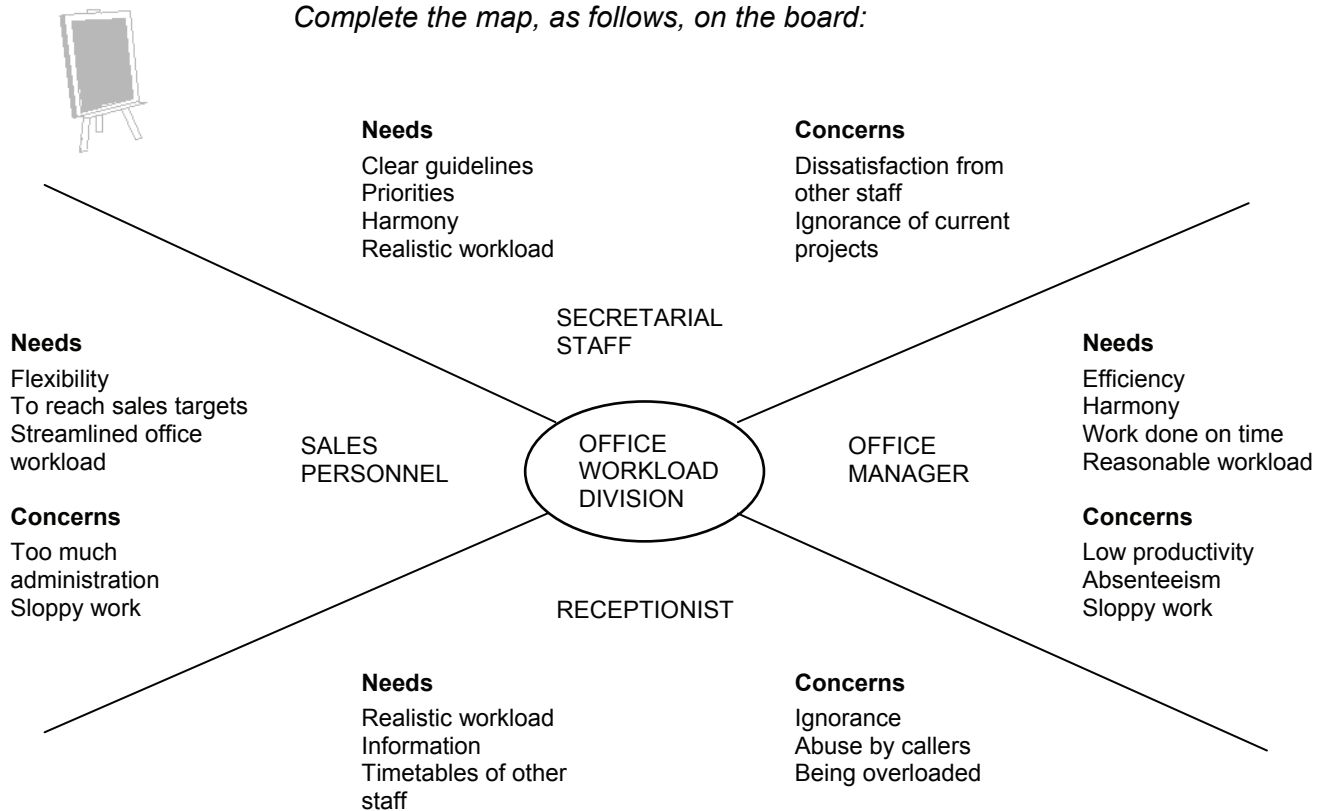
Complete the map, as follows, on the board:

**Needs**
Clear guidelines
Priorities
Harmony
Realistic workload

**Concerns**
Dissatisfaction from other staff
Ignorance of current projects

SECRETARIAL STAFF

**Needs**
Flexibility
To reach sales targets
Streamlined office workload

**Concerns**
Too much administration
Sloppy work

SALES PERSONNEL

OFFICE WORKLOAD DIVISION

OFFICE MANAGER

**Needs**
Efficiency
Harmony
Work done on time
Reasonable workload

**Concerns**
Low productivity
Absenteeism
Sloppy work

RECEPTIONIST

**Needs**
Realistic workload
Information
Timetables of other staff

**Concerns**
Ignorance
Abuse by callers
Being overloaded